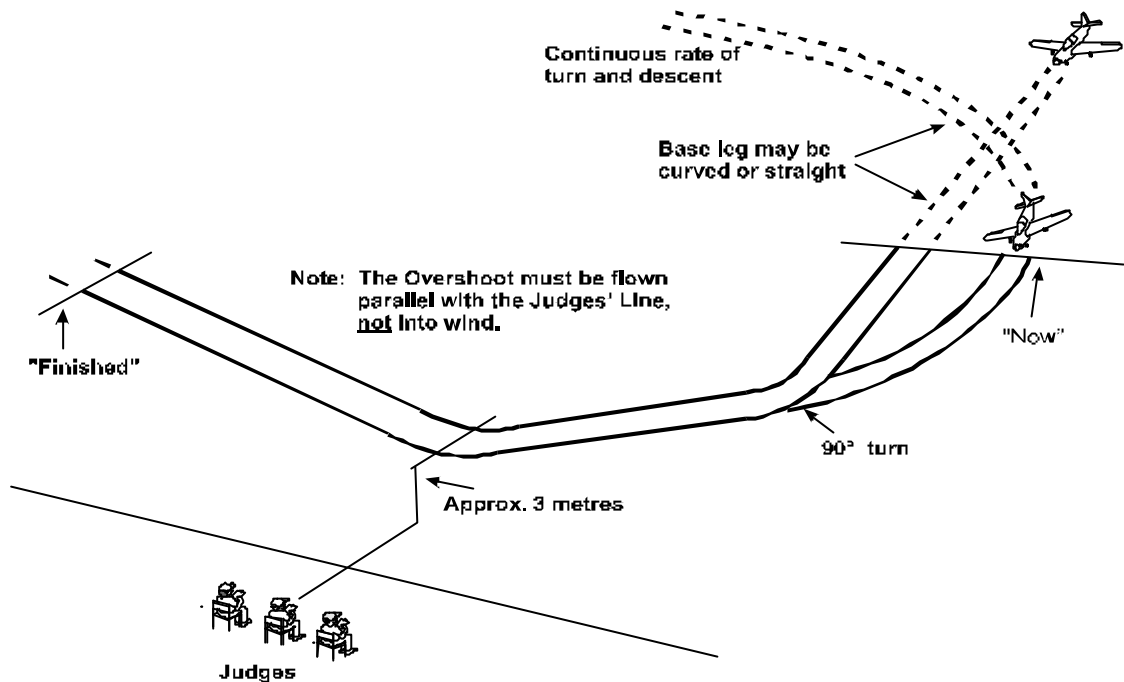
Continuous rate of turn and descent

Base leg may be curved or straight

Note: The Overshoot must be flown parallel with the Judges' Line, not into wind.

"Finished"

"Now"

90° turn

Approx. 3 metres

Judges